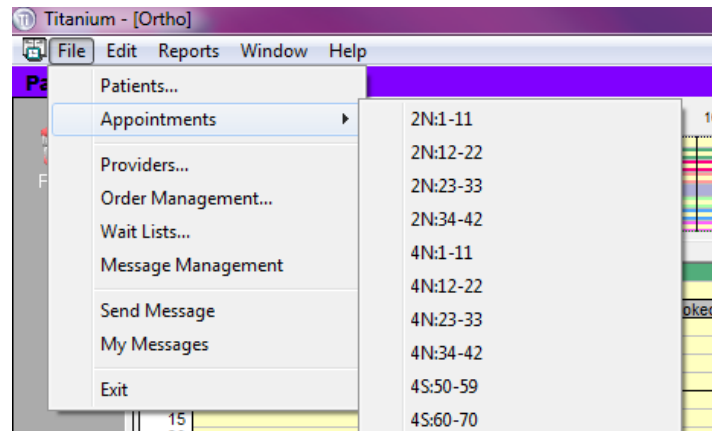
Titanium - [Ortho]

File Edit Reports Window Help

Pa

Patients...
Appointments
Providers...
Order Management...
Wait Lists...
Message Management
Send Message
My Messages
Exit

2N:1-11
2N:12-22
2N:23-33
2N:34-42
4N:1-11
4N:12-22
4N:23-33
4N:34-42
4S:50-59
4S:60-70

F

15

oke